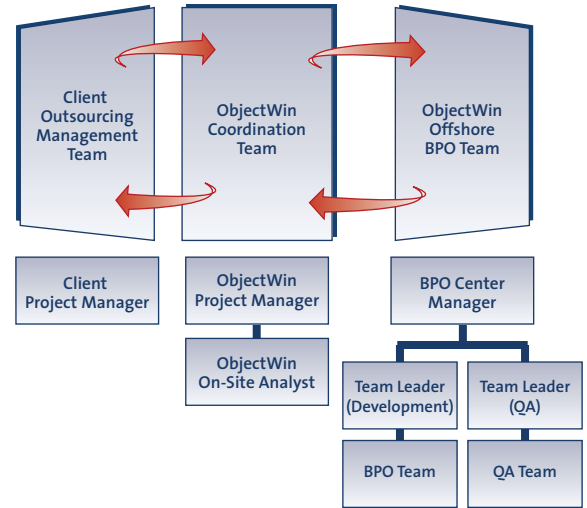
Client Outsourcing Management Team

ObjectWin Coordination Team

ObjectWin Offshore BPO Team

Client Project Manager

ObjectWin Project Manager

ObjectWin On-Site Analyst

BPO Center Manager

Team Leader (Development)

Team Leader (QA)

BPO Team

QA Team